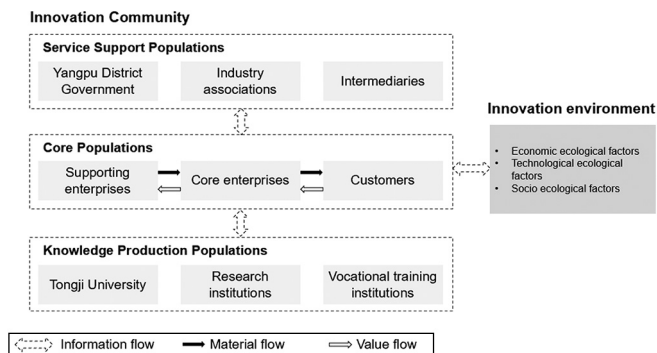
Innovation Community

Service Support Populations

Yangpu District Government

Industry associations

Intermediaries

Innovation environment

- Economic ecological factors
- Technological ecological factors
- Socio ecological factors

Core Populations

Supporting enterprises

Core enterprises

Customers

Knowledge Production Populations

Tongji University

Research institutions

Vocational training institutions

Information flow

Material flow

Value flow